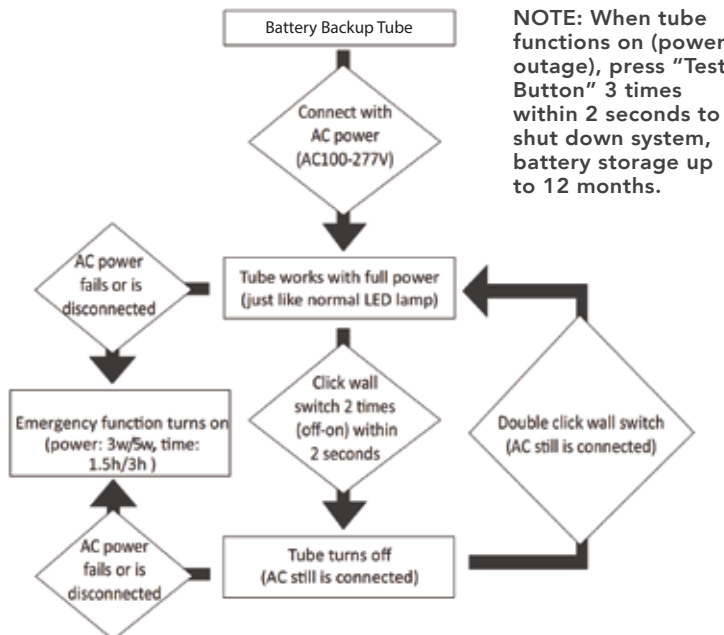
Battery Backup Tube

NOTE: When tube functions on (power outage), press "Test Button" 3 times within 2 seconds to shut down system, battery storage up to 12 months.

Connect with AC power (AC100-277V)

AC power fails or is disconnected

Tube works with full power (just like normal LED lamp)

Click wall switch 2 times (off-on) within 2 seconds

Emergency function turns on (power: 3w/5w, time: 1.5h/3h )

Double click wall switch (AC still is connected)

AC power fails or is disconnected

Tube turns off (AC still is connected)